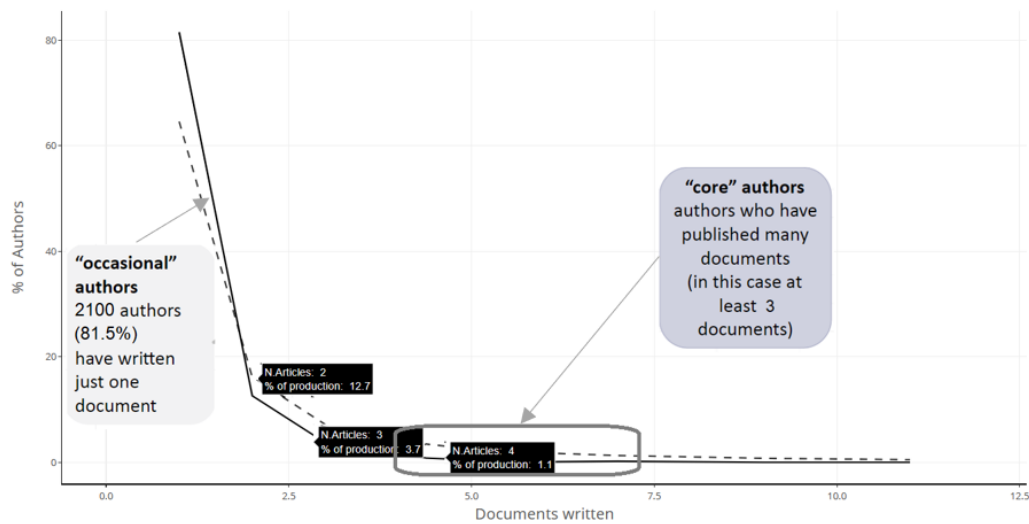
80

60

40

20

0

% of Authors

0.0

2.5

5.0

7.5

10.0

12.5

Documents written

**"occasional" authors**
2100 authors (81.5%) have written just one document

**"core" authors**
authors who have published many documents (in this case at least 3 documents)

N.Articles: 2
% of production: 12.7

N.Articles: 3
% of production: 3.7

N.Articles: 4
% of production: 1.1